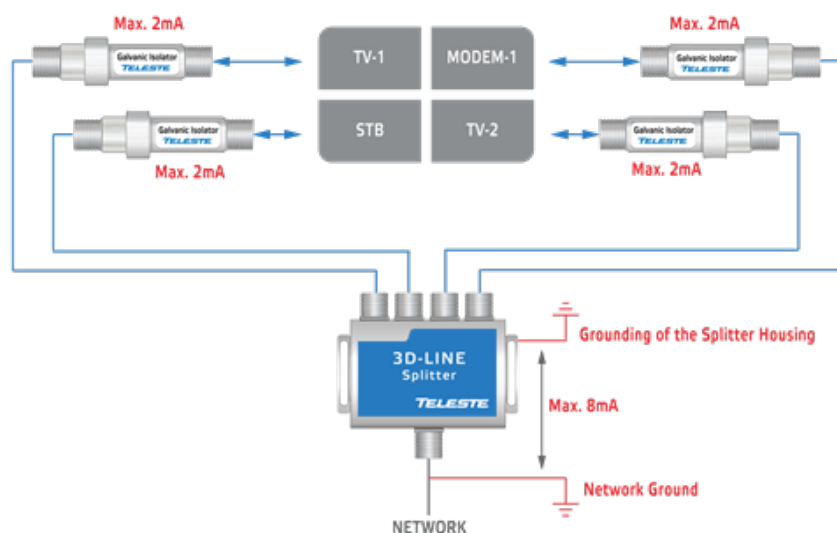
Max. 2mA

Galvanic Isolator
TELESTE

TV-1

MODEM-1

Max. 2mA

Galvanic Isolator
TELESTE

Galvanic Isolator
TELESTE

STB

TV-2

Galvanic Isolator
TELESTE

Max. 2mA

Max. 2mA

Grounding of the Splitter Housing

3D-LINE
Splitter
TELESTE

Max. 8mA

Network Ground

NETWORK